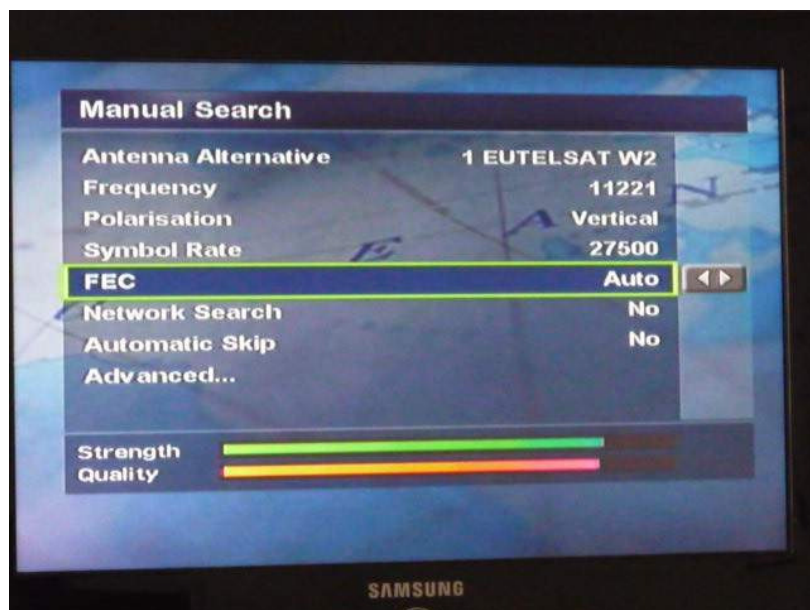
Manual Search

| | |
|---|---|
| Antenna Alternative | 1 EUTELSAT W2 |
| Frequency | 11221 |
| Polarisation | Vertical |
| Symbol Rate | 27500 |
| FEC | Auto |
| Network Search | No |
| Automatic Skip | No |
| Advanced... | |

Strength
Quality

SAMSUNG